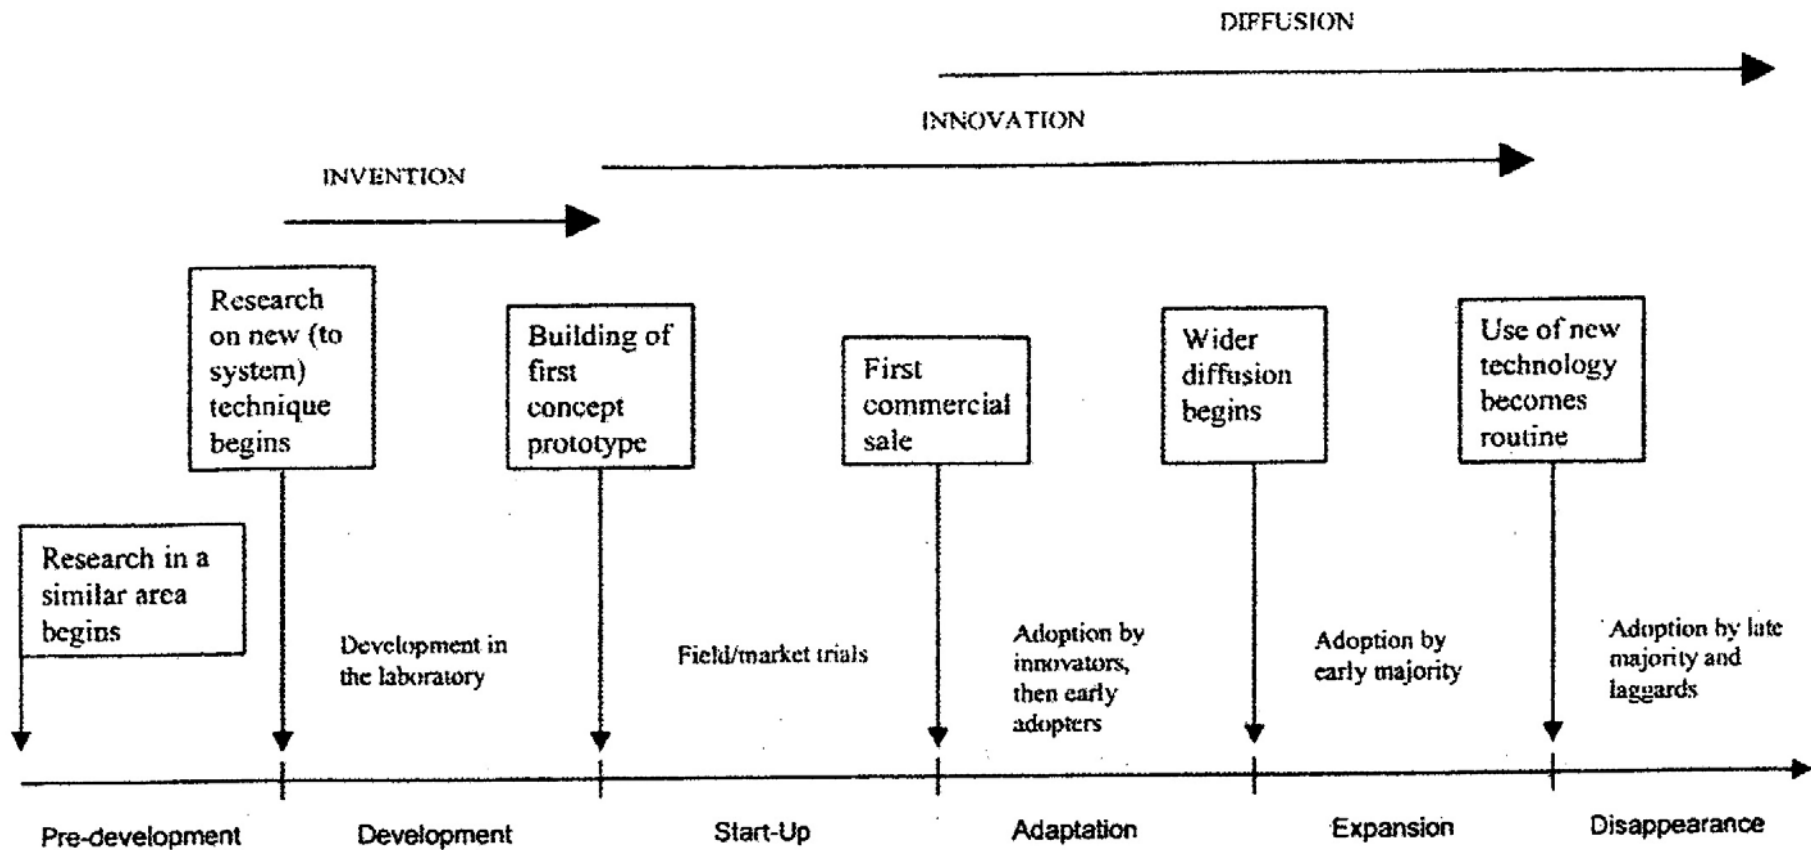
DIFFUSION

INNOVATION

INVENTION

Research on new (to system) technique begins

Building of first concept prototype

First commercial sale

Wider diffusion begins

Use of new technology becomes routine

Research in a similar area begins

Development in the laboratory

Field/market trials

Adoption by innovators, then early adopters

Adoption by early majority

Adoption by late majority and laggards

Pre-development

Development

Start-Up

Adaptation

Expansion

Disappearance